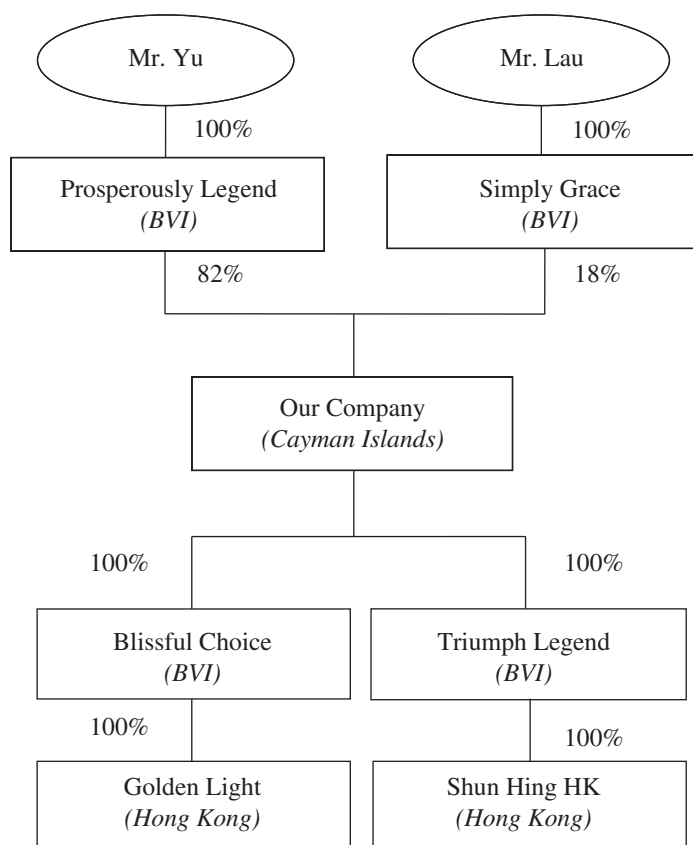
Mr. Yu

100%

Mr. Lau

100%

Prosperously Legend
*(BVI)*

Simply Grace
*(BVI)*

82%

18%

Our Company
*(Cayman Islands)*

100%

100%

Blissful Choice
*(BVI)*

Triumph Legend
*(BVI)*

100%

100%

Golden Light
*(Hong Kong)*

Shun Hing HK
*(Hong Kong)*